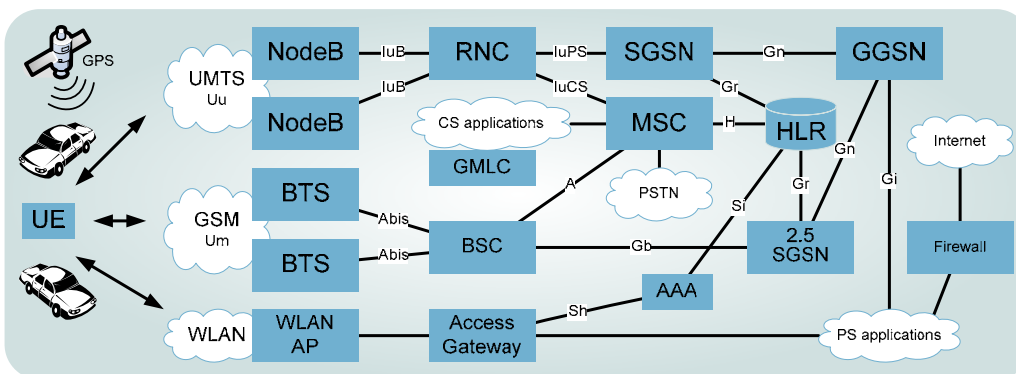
GPS

UMTS
Uu

NodeB

IuB

RNC

IuPS

SGSN

Gn

GGSN

NodeB

IuB

IuCS

Gr

CS applications

MSC

H

HLR

GMLC

Gn

Internet

A

PSTN

Gr

Gi

BTS

Si

GSM
Um

UE

Abis

BSC

Gb

2.5
SGSN

Firewall

BTS

Abis

AAA

Sh

WLAN

WLAN
AP

Access
Gateway

PS applications